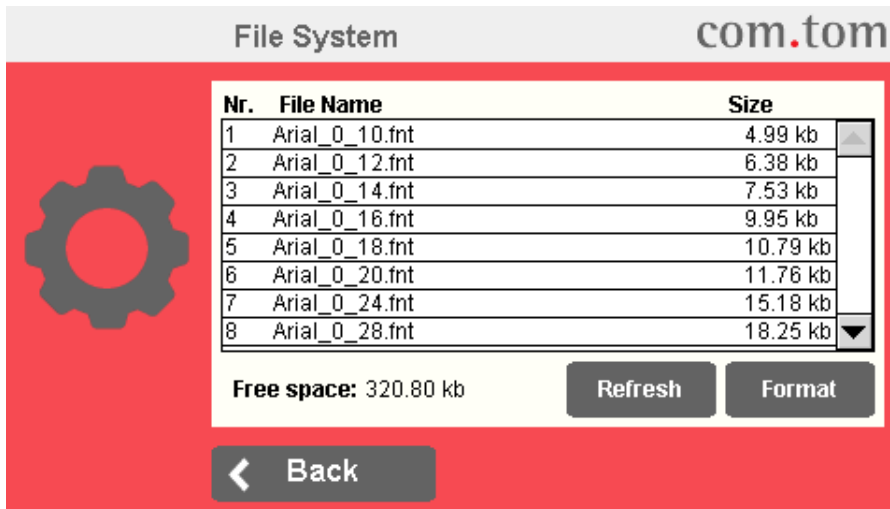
File System

com.tom

| Nr. | File Name | Size |
|---|---|---|
| 1 | Arial_0_10.fnt | 4.99 kb |
| 2 | Arial_0_12.fnt | 6.38 kb |
| 3 | Arial_0_14.fnt | 7.53 kb |
| 4 | Arial_0_16.fnt | 9.95 kb |
| 5 | Arial_0_18.fnt | 10.79 kb |
| 6 | Arial_0_20.fnt | 11.76 kb |
| 7 | Arial_0_24.fnt | 15.18 kb |
| 8 | Arial_0_28.fnt | 18.25 kb |

Free space: 320.80 kb

Refresh

Format

Back